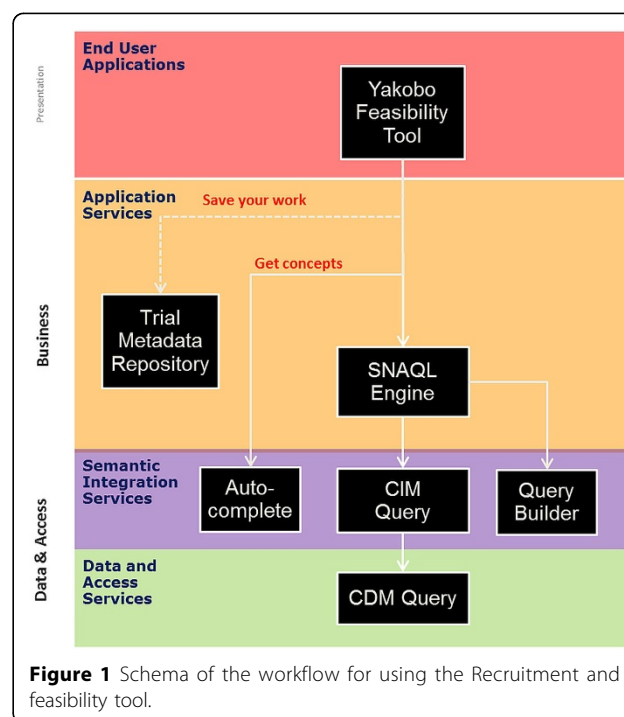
Presentation

End User Applications

Yakobo Feasibility Tool

Business

Application Services

Save your work

Get concepts

Trial Metadata Repository

SNAQL Engine

Data & Access

Semantic Integration Services

Auto-complete

CIM Query

Query Builder

Data and Access Services

CDM Query

**Figure 1** Schema of the workflow for using the Recruitment and feasibility tool.